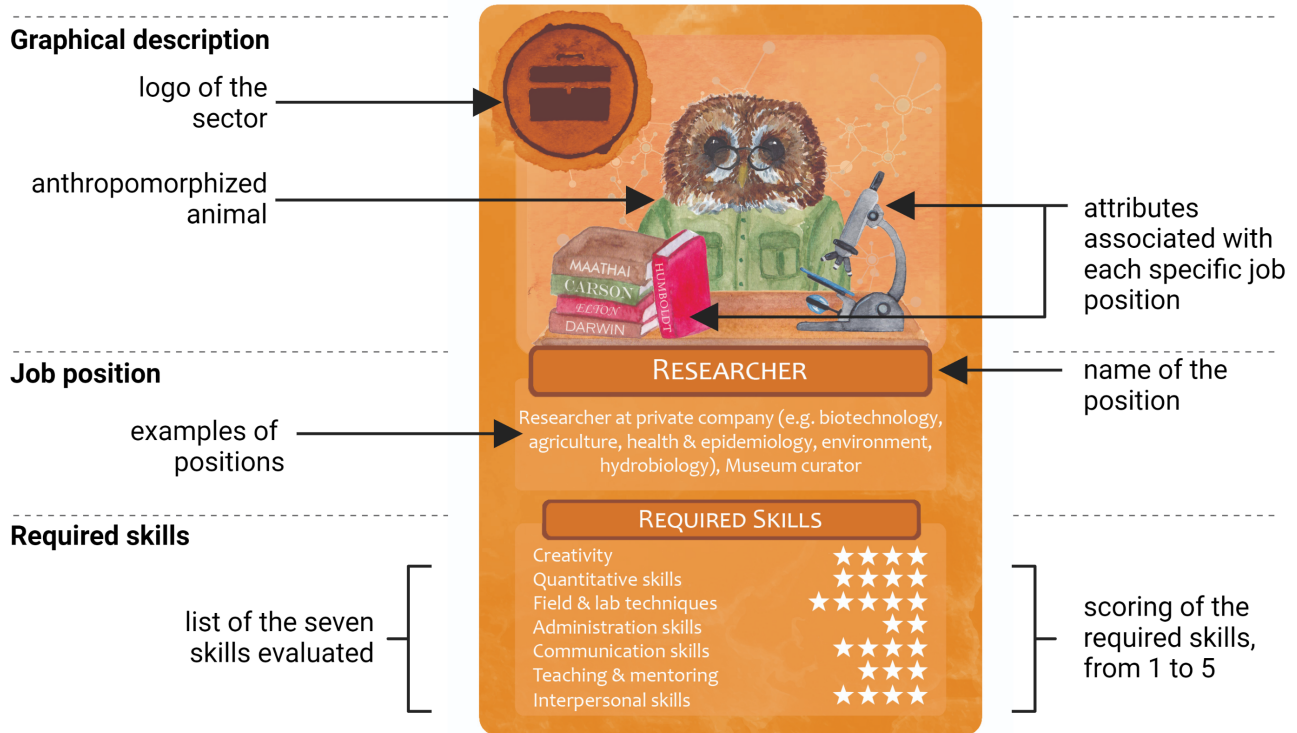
Graphical description

logo of the sector

anthropomorphized animal

attributes associated with each specific job position

MAATHAI
CARSON
ELTON
DARWIN
HUMBOLDT

Job position

RESEARCHER

name of the position

examples of positions

Researcher at private company (e.g. biotechnology, agriculture, health & epidemiology, environment, hydrobiology), Museum curator

Required skills

REQUIRED SKILLS

list of the seven skills evaluated

| | |
|---|---|
| Creativity | ★★★★ |
| Quantitative skills | ★★★★ |
| Field & lab techniques | ★★★★★ |
| Administration skills | ★★ |
| Communication skills | ★★★★ |
| Teaching & mentoring | ★★★ |
| Interpersonal skills | ★★★★ |

scoring of the required skills, from 1 to 5